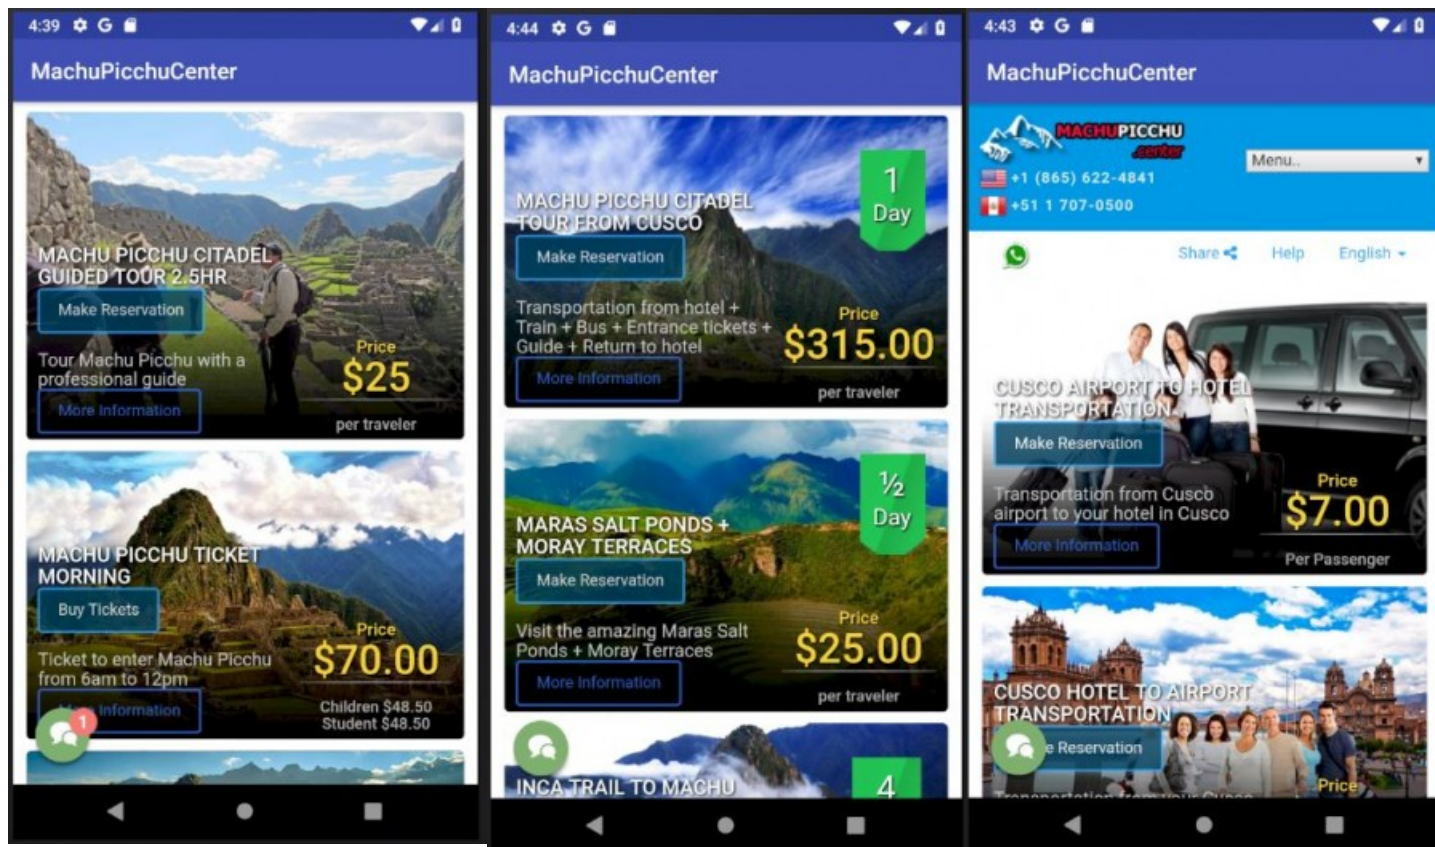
4:39

MachuPicchuCenter

MACHU PICCHU CITADEL GUIDED TOUR 2.5HR

Make Reservation

Tour Machu Picchu with a professional guide

Price
$25

More Information

per traveler

MACHU PICCHU TICKET MORNING

Buy Tickets

Ticket to enter Machu Picchu from 6am to 12pm

Price
$70.00

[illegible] Information

Children $48.50
Student $48.50

1

4:44

MachuPicchuCenter

MACHU PICCHU CITADEL TOUR FROM CUSCO

1 Day

Make Reservation

Transportation from hotel + Train + Bus + Entrance tickets + Guide + Return to hotel

Price
$315.00

More Information

per traveler

MARAS SALT PONDS + MORAY TERRACES

½ Day

Make Reservation

Visit the amazing Maras Salt Ponds + Moray Terraces

Price
$25.00

More Information

per traveler

INCA TRAIL TO MACHU

4

4:43

MachuPicchuCenter

MACHUPICCHU center

+1 (865) 622-4841
+51 1 707-0500

Menu..

Share

Help

English

CUSCO AIRPORT TO HOTEL TRANSPORTATION

Make Reservation

Transportation from Cusco airport to your hotel in Cusco

Price
$7.00

More Information

Per Passenger

CUSCO HOTEL TO AIRPORT TRANSPORTATION

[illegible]e Reservation

Price

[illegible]